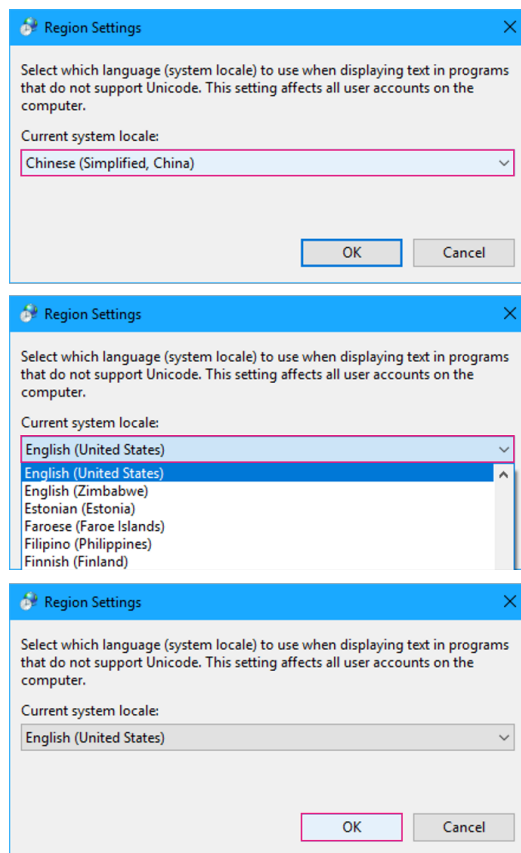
Region Settings

Select which language (system locale) to use when displaying text in programs that do not support Unicode. This setting affects all user accounts on the computer.

Current system locale:

Chinese (Simplified, China)

OK

Cancel

Region Settings

Select which language (system locale) to use when displaying text in programs that do not support Unicode. This setting affects all user accounts on the computer.

Current system locale:

English (United States)

English (United States)
English (Zimbabwe)
Estonian (Estonia)
Faroese (Faroe Islands)
Filipino (Philippines)
Finnish (Finland)

Region Settings

Select which language (system locale) to use when displaying text in programs that do not support Unicode. This setting affects all user accounts on the computer.

Current system locale:

English (United States)

OK

Cancel